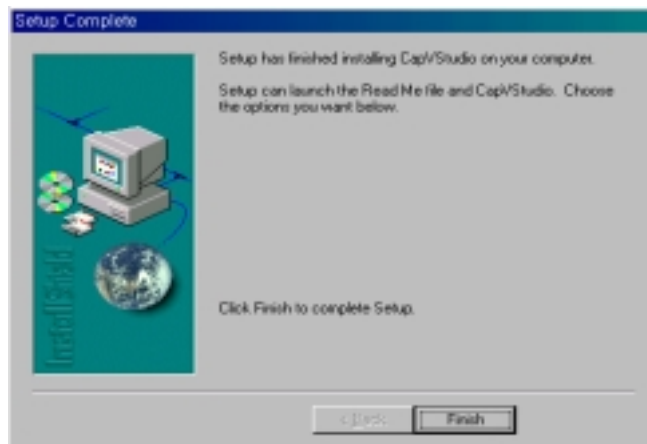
Setup Complete

InstallShield

Setup has finished installing CapVStudio on your computer.

Setup can launch the Read Me file and CapVStudio. Choose the options you want below.

Click Finish to complete Setup.

< Back

Finish